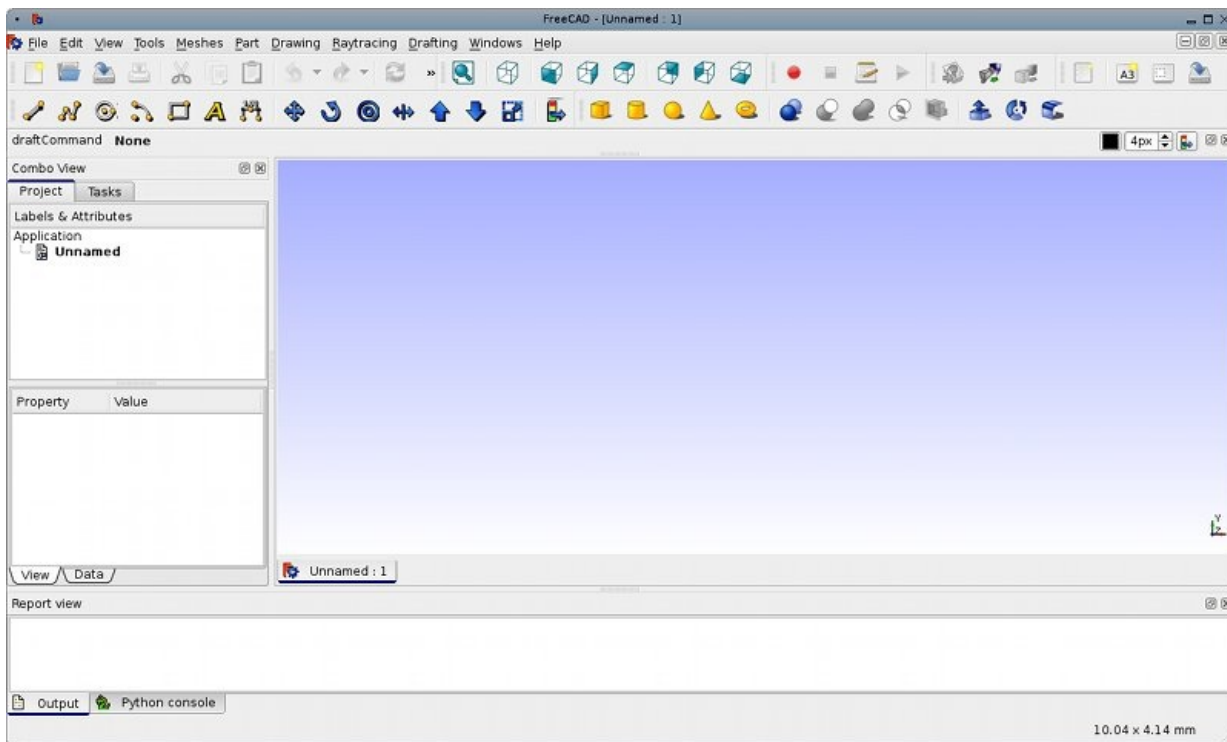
FreeCAD - [Unnamed : 1]

File Edit View Tools Meshes Part Drawing Raytracing Drafting Windows Help

A3

draftCommand None

4px

Combo View

Project Tasks

Labels & Attributes

Application

Unnamed

Property Value

View Data

Unnamed : 1

Report view

Output Python console

10.04 x 4.14 mm